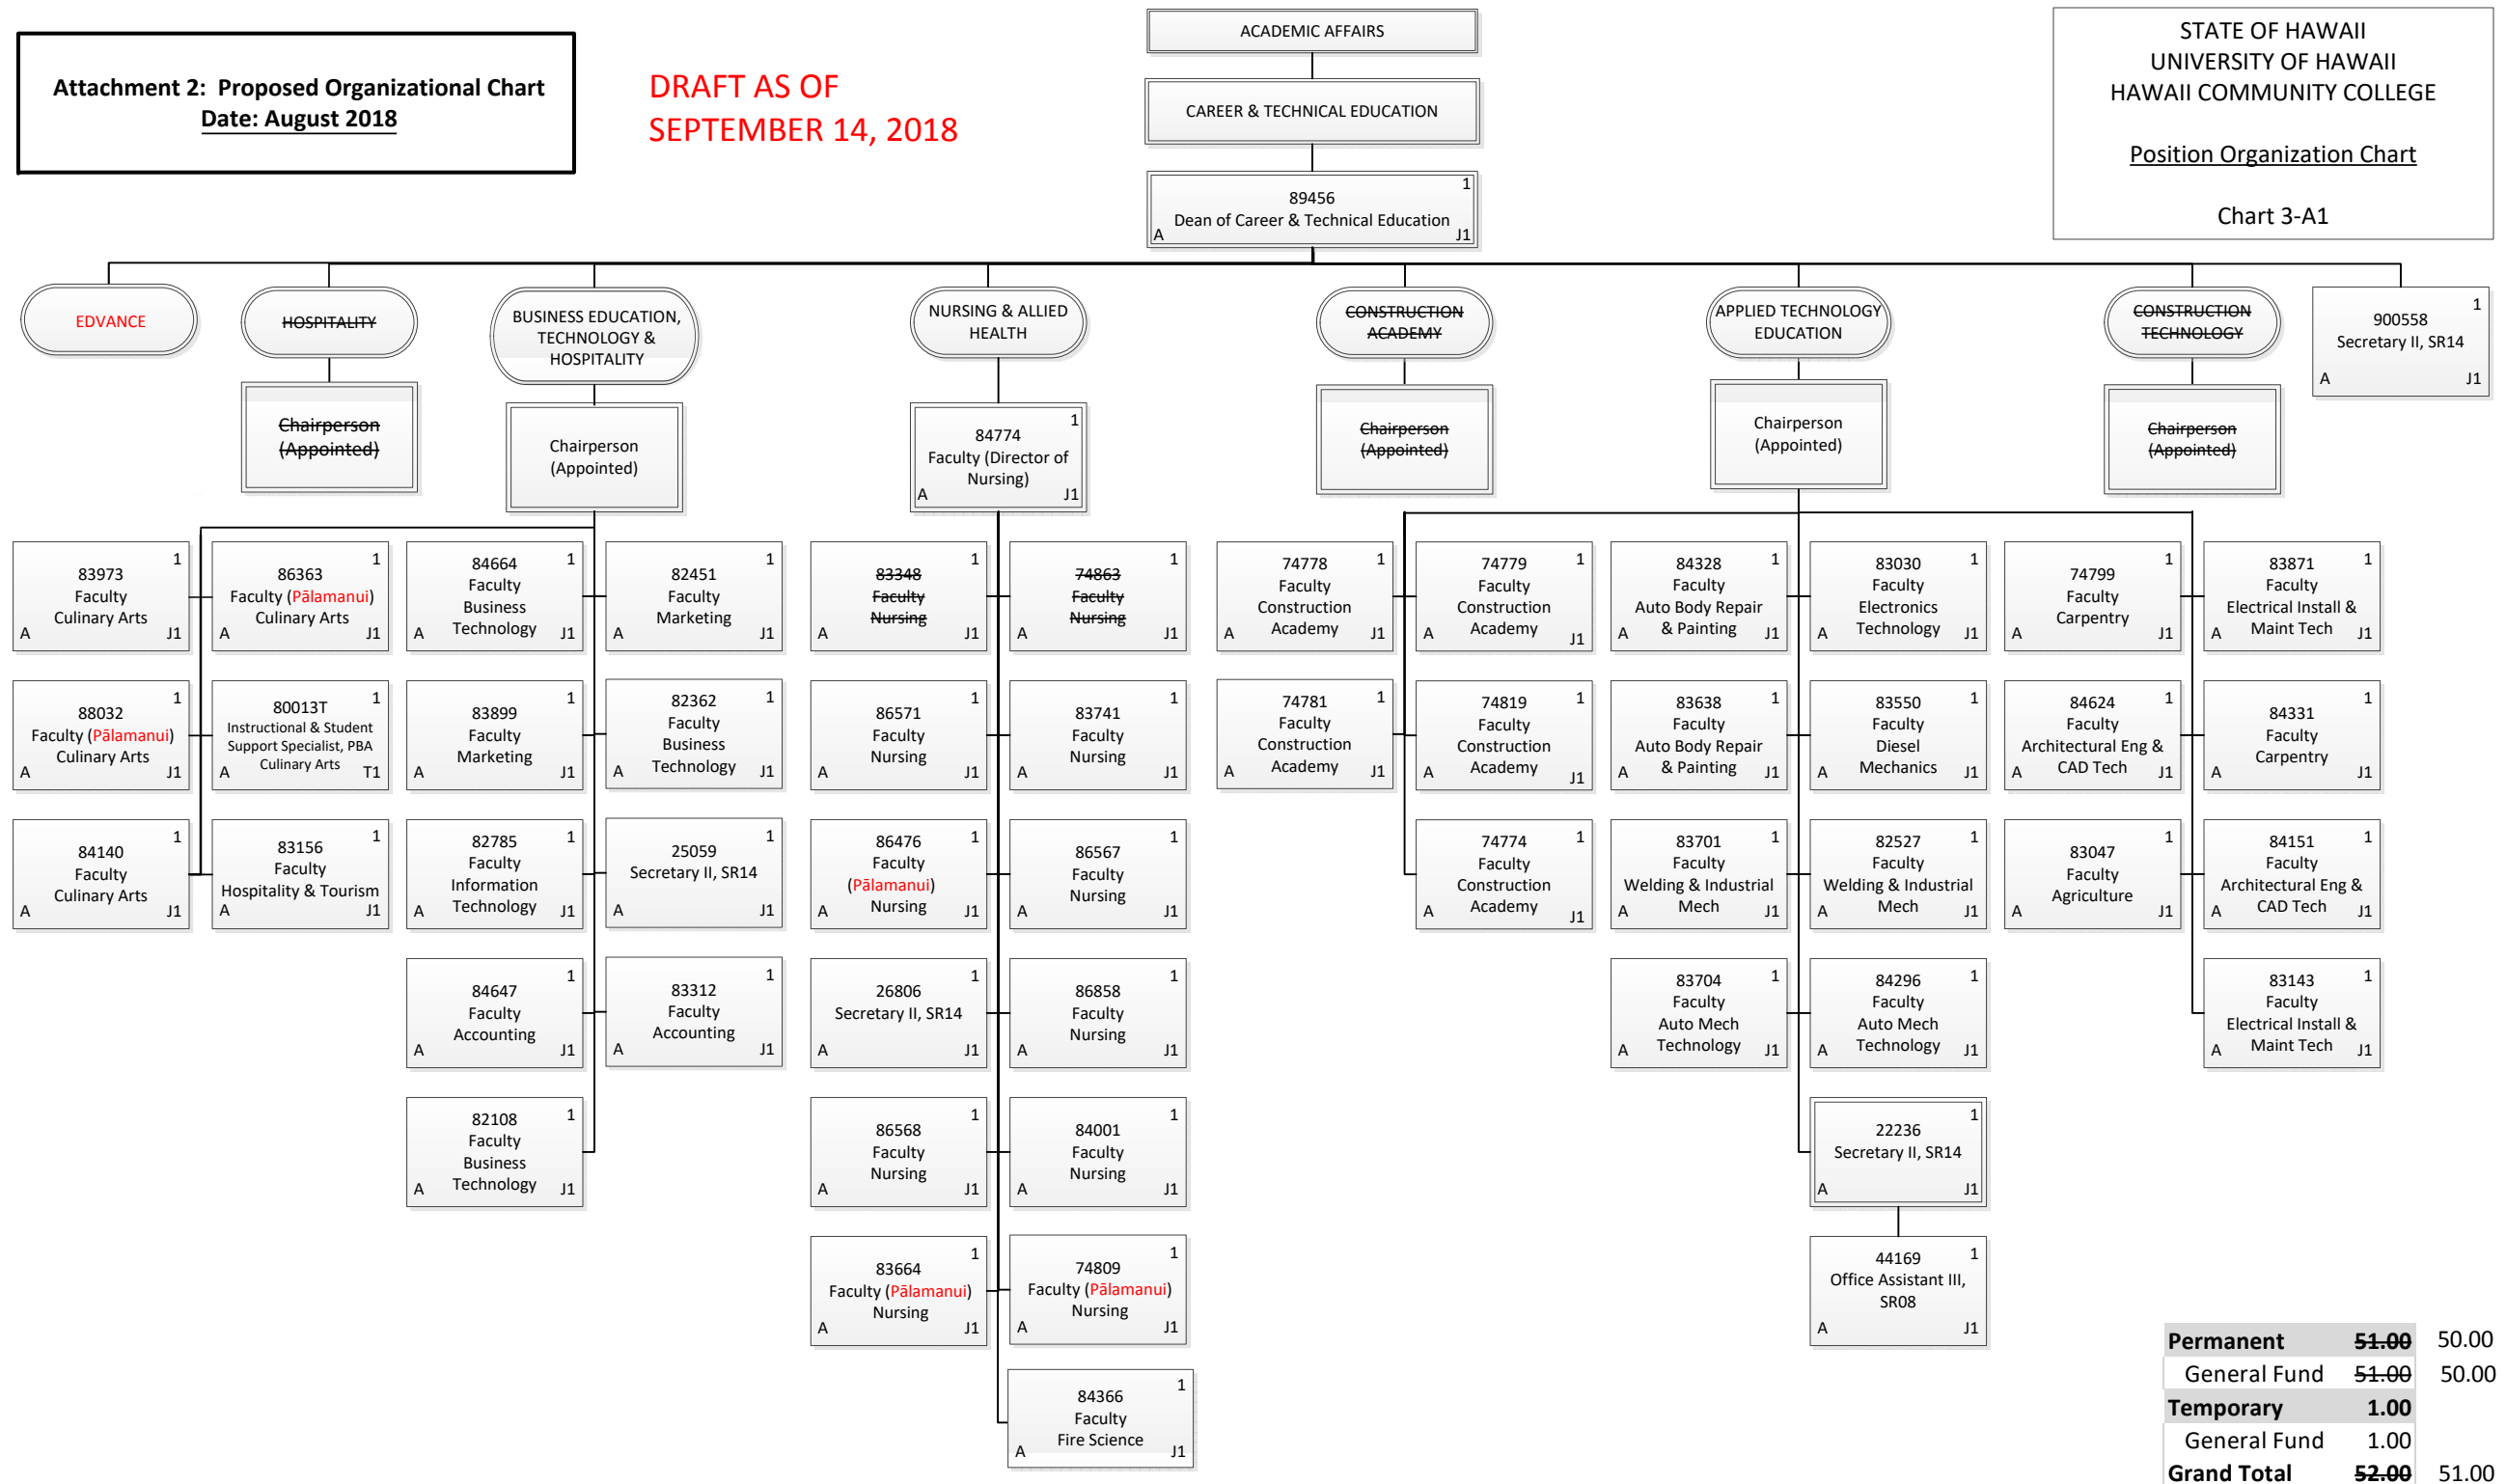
Attachment 2: Proposed Organizational Chart
Date: August 2018

DRAFT AS OF
SEPTEMBER 14, 2018

ACADEMIC AFFAIRS

CAREER & TECHNICAL EDUCATION

1
89456
Dean of Career & Technical Education
A J1

STATE OF HAWAII
UNIVERSITY OF HAWAII
HAWAII COMMUNITY COLLEGE

Position Organization Chart

Chart 3-A1

EDVANCE

~~HOSPITALITY~~

~~Chairperson (Appointed)~~

BUSINESS EDUCATION, TECHNOLOGY & HOSPITALITY

Chairperson (Appointed)

NURSING & ALLIED HEALTH

1
84774
Faculty (Director of Nursing)
A J1

~~CONSTRUCTION ACADEMY~~

~~Chairperson (Appointed)~~

APPLIED TECHNOLOGY EDUCATION

Chairperson (Appointed)

~~CONSTRUCTION TECHNOLOGY~~

~~Chairperson (Appointed)~~

1
900558
Secretary II, SR14
A J1

1
83973
Faculty
Culinary Arts
A J1

1
88032
Faculty (Pālamanui)
Culinary Arts
A J1

1
84140
Faculty
Culinary Arts
A J1

1
86363
Faculty (Pālamanui)
Culinary Arts
A J1

1
80013T
Instructional & Student Support Specialist, PBA
Culinary Arts
A T1

1
83156
Faculty
Hospitality & Tourism
A J1

1
84664
Faculty
Business Technology
A J1

1
83899
Faculty
Marketing
A J1

1
82785
Faculty
Information Technology
A J1

1
84647
Faculty
Accounting
A J1

1
82108
Faculty
Business Technology
A J1

1
82451
Faculty
Marketing
A J1

1
82362
Faculty
Business Technology
A J1

1
25059
Secretary II, SR14
A J1

1
83312
Faculty
Accounting
A J1

1
~~83348~~
~~Faculty~~
~~Nursing~~
A J1

1
86571
Faculty
Nursing
A J1

1
86476
Faculty
(Pālamanui)
Nursing
A J1

1
26806
Secretary II, SR14
A J1

1
86568
Faculty
Nursing
A J1

1
83664
Faculty (Pālamanui)
Nursing
A J1

1
~~74863~~
~~Faculty~~
~~Nursing~~
A J1

1
83741
Faculty
Nursing
A J1

1
86567
Faculty
Nursing
A J1

1
86858
Faculty
Nursing
A J1

1
84001
Faculty
Nursing
A J1

1
74809
Faculty (Pālamanui)
Nursing
A J1

1
84366
Faculty
Fire Science
A J1

1
74778
Faculty
Construction Academy
A J1

1
74781
Faculty
Construction Academy
A J1

1
74779
Faculty
Construction Academy
A J1

1
74819
Faculty
Construction Academy
A J1

1
74774
Faculty
Construction Academy
A J1

1
84328
Faculty
Auto Body Repair & Painting
A J1

1
83638
Faculty
Auto Body Repair & Painting
A J1

1
83701
Faculty
Welding & Industrial Mech
A J1

1
83704
Faculty
Auto Mech Technology
A J1

1
83030
Faculty
Electronics Technology
A J1

1
83550
Faculty
Diesel Mechanics
A J1

1
82527
Faculty
Welding & Industrial Mech
A J1

1
84296
Faculty
Auto Mech Technology
A J1

1
22236
Secretary II, SR14
A J1

1
44169
Office Assistant III, SR08
A J1

1
74799
Faculty
Carpentry
A J1

1
84624
Faculty
Architectural Eng & CAD Tech
A J1

1
83047
Faculty
Agriculture
A J1

1
83871
Faculty
Electrical Install & Maint Tech
A J1

1
84331
Faculty
Carpentry
A J1

1
84151
Faculty
Architectural Eng & CAD Tech
A J1

1
83143
Faculty
Electrical Install & Maint Tech
A J1

| Permanent | ~~51.00~~ | 50.00 |
|---|---|---|
| General Fund | ~~51.00~~ | 50.00 |
| Temporary | 1.00 | |
| General Fund | 1.00 | |
| Grand Total | ~~52.00~~ | 51.00 |